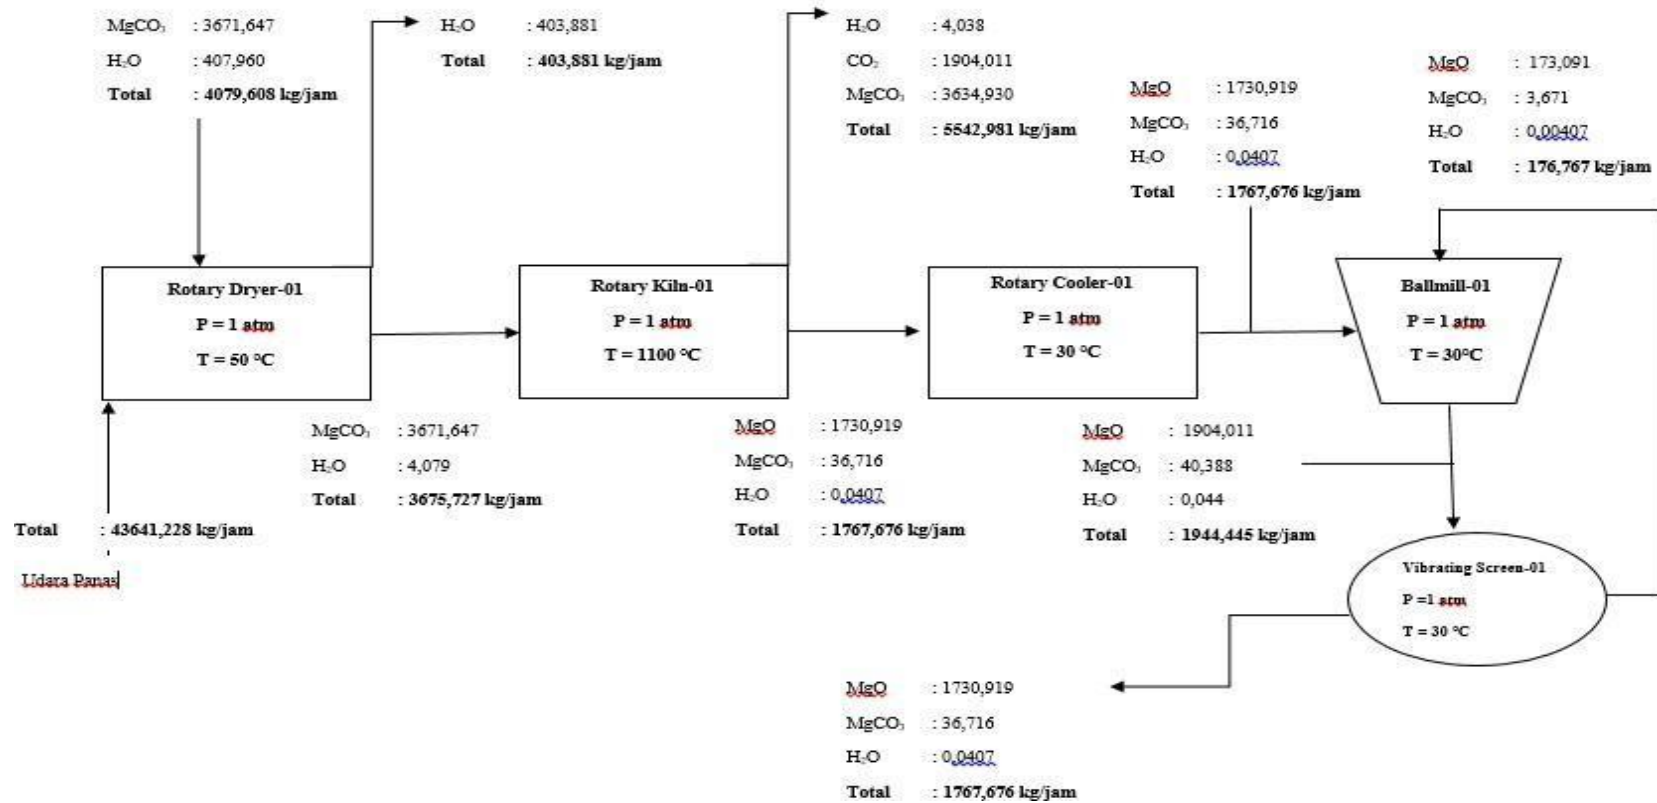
$MgCO_3$ : 3671,647
$H_2O$ : 407,960
Total : 4079,608 kg/jam

$H_2O$ : 403,881
Total : 403,881 kg/jam

$H_2O$ : 4,038
$CO_2$ : 1904,011
$MgCO_3$ : 3634,930
Total : 5542,981 kg/jam

MgO : 1730,919
$MgCO_3$ : 36,716
$H_2O$ : 0,0407
Total : 1767,676 kg/jam

MgO : 173,091
$MgCO_3$ : 3,671
$H_2O$ : 0,00407
Total : 176,767 kg/jam

Rotary Dryer-01
P = 1 atm
T = 50 °C

Rotary Kiln-01
P = 1 atm
T = 1100 °C

Rotary Cooler-01
P = 1 atm
T = 30 °C

Ballmill-01
P = 1 atm
T = 30°C

$MgCO_3$ : 3671,647
$H_2O$ : 4,079
Total : 3675,727 kg/jam

MgO : 1730,919
$MgCO_3$ : 36,716
$H_2O$ : 0,0407
Total : 1767,676 kg/jam

MgO : 1904,011
$MgCO_3$ : 40,388
$H_2O$ : 0,044
Total : 1944,445 kg/jam

Total : 43641,228 kg/jam

Udara Panas

Vibrating Screen-01
P =1 atm
T = 30 °C

MgO : 1730,919
$MgCO_3$ : 36,716
$H_2O$ : 0,0407
Total : 1767,676 kg/jam